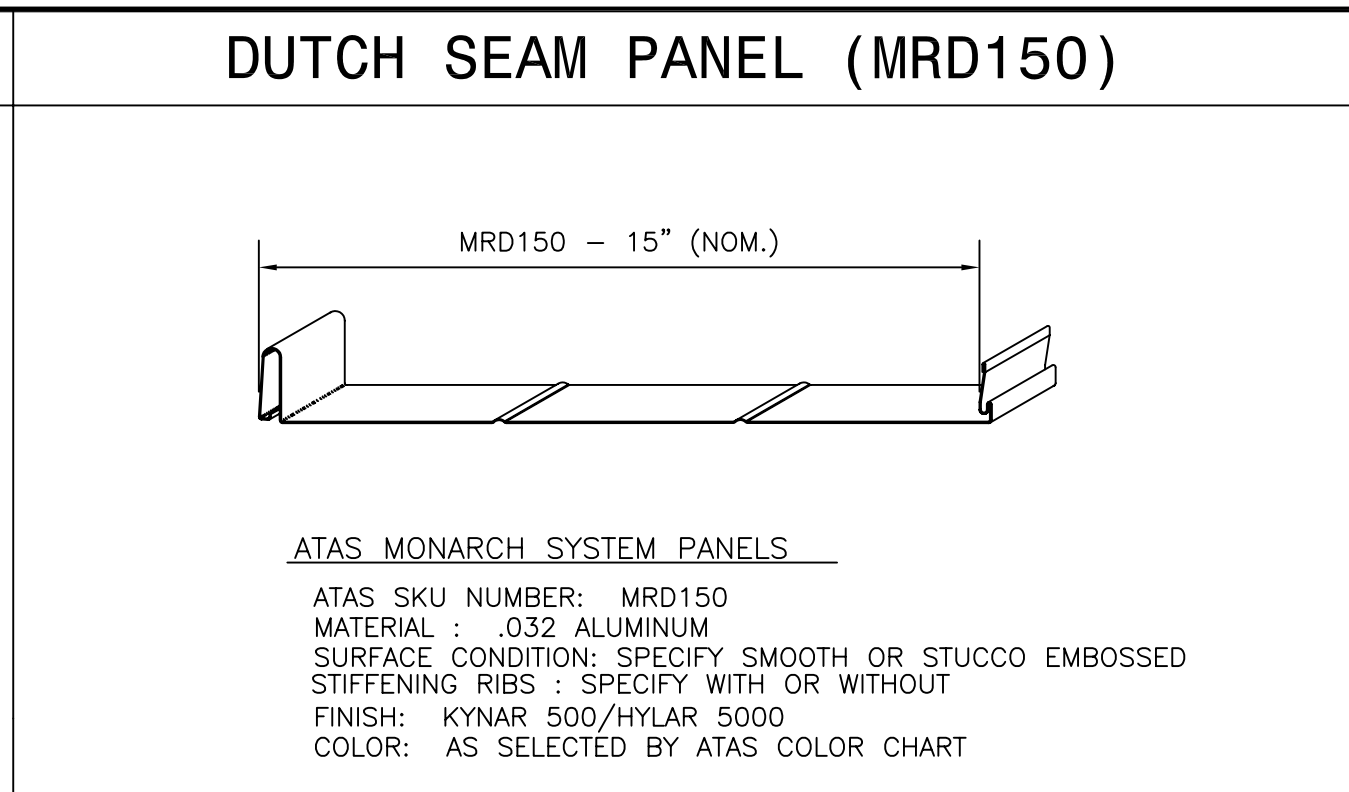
DUTCH SEAM PANEL (MRD150)

MRD150 – 15" (NOM.)

ATAS MONARCH SYSTEM PANELS

ATAS SKU NUMBER: MRD150
MATERIAL : .032 ALUMINUM
SURFACE CONDITION: SPECIFY SMOOTH OR STUCCO EMBOSSED
STIFFENING RIBS : SPECIFY WITH OR WITHOUT
FINISH: KYNAR 500/HYLAR 5000
COLOR: AS SELECTED BY ATAS COLOR CHART